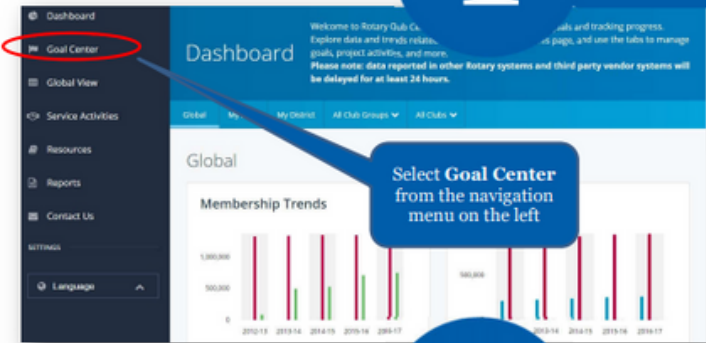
Dashboard
Goal Center
Global View
Service Activities
Resources
Reports
Contact Us
SETTINGS
Language

Dashboard

Welcome to Rotary Club C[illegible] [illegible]als and tracking progress. Explore data and trends relat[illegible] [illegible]s page, and use the tabs to manage goals, project activities, and more.
Please note: data reported in other Rotary systems and third party vendor systems will be delayed for at least 24 hours.

Global My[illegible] My District All Club Groups All Clubs

Global

Membership Trends

Select Goal Center from the navigation menu on the left

1,000,000
500,000
0
2012-13 2013-14 2014-15 2015-16 2016-17

500,000

2016-17